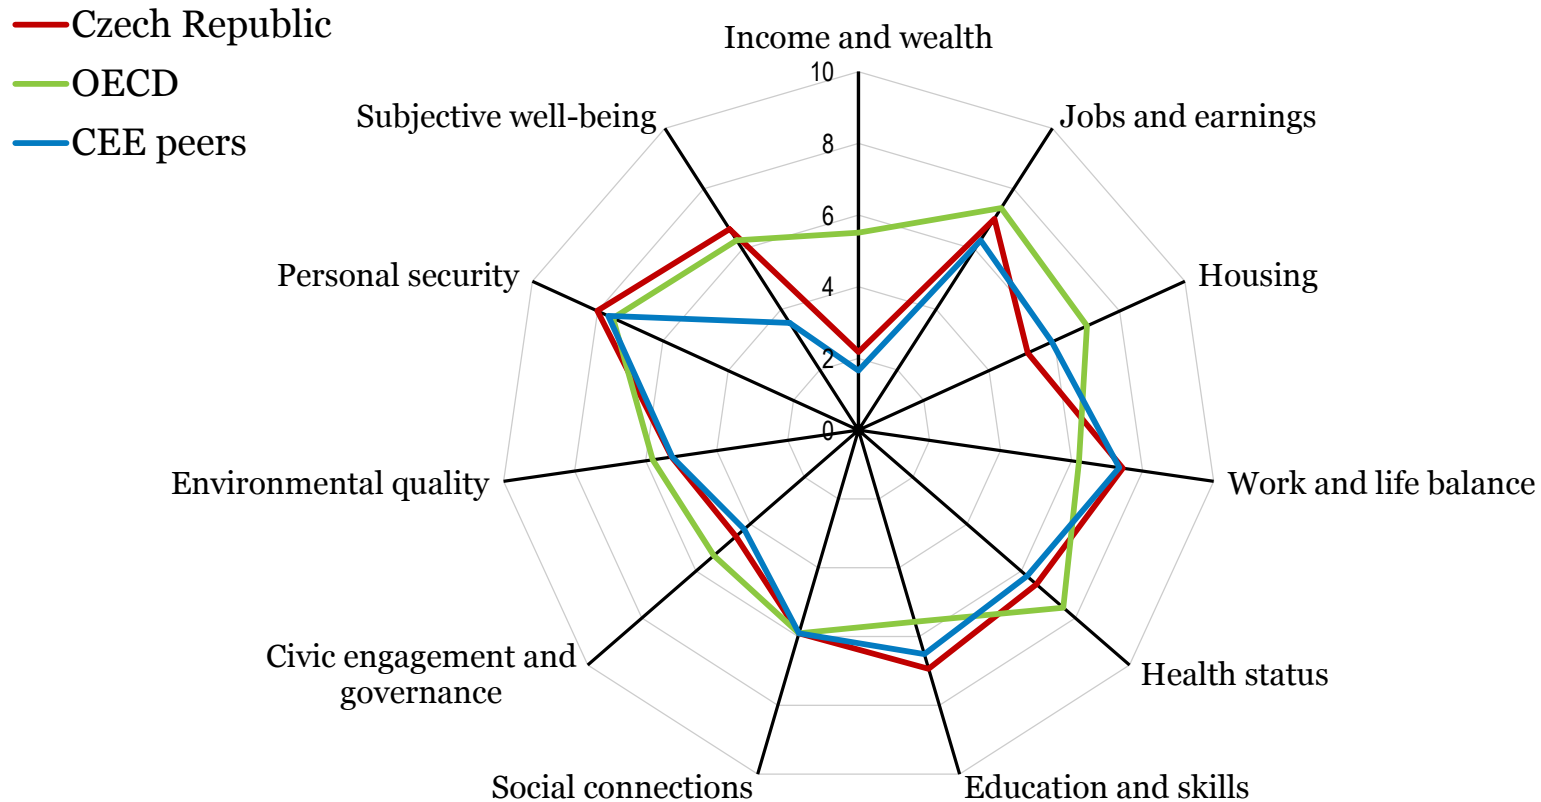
Czech Republic
OECD
CEE peers

Income and wealth
10
8
6
4
2
0
Jobs and earnings
Housing
Work and life balance
Health status
Education and skills
Social connections
Civic engagement and governance
Environmental quality
Personal security
Subjective well-being